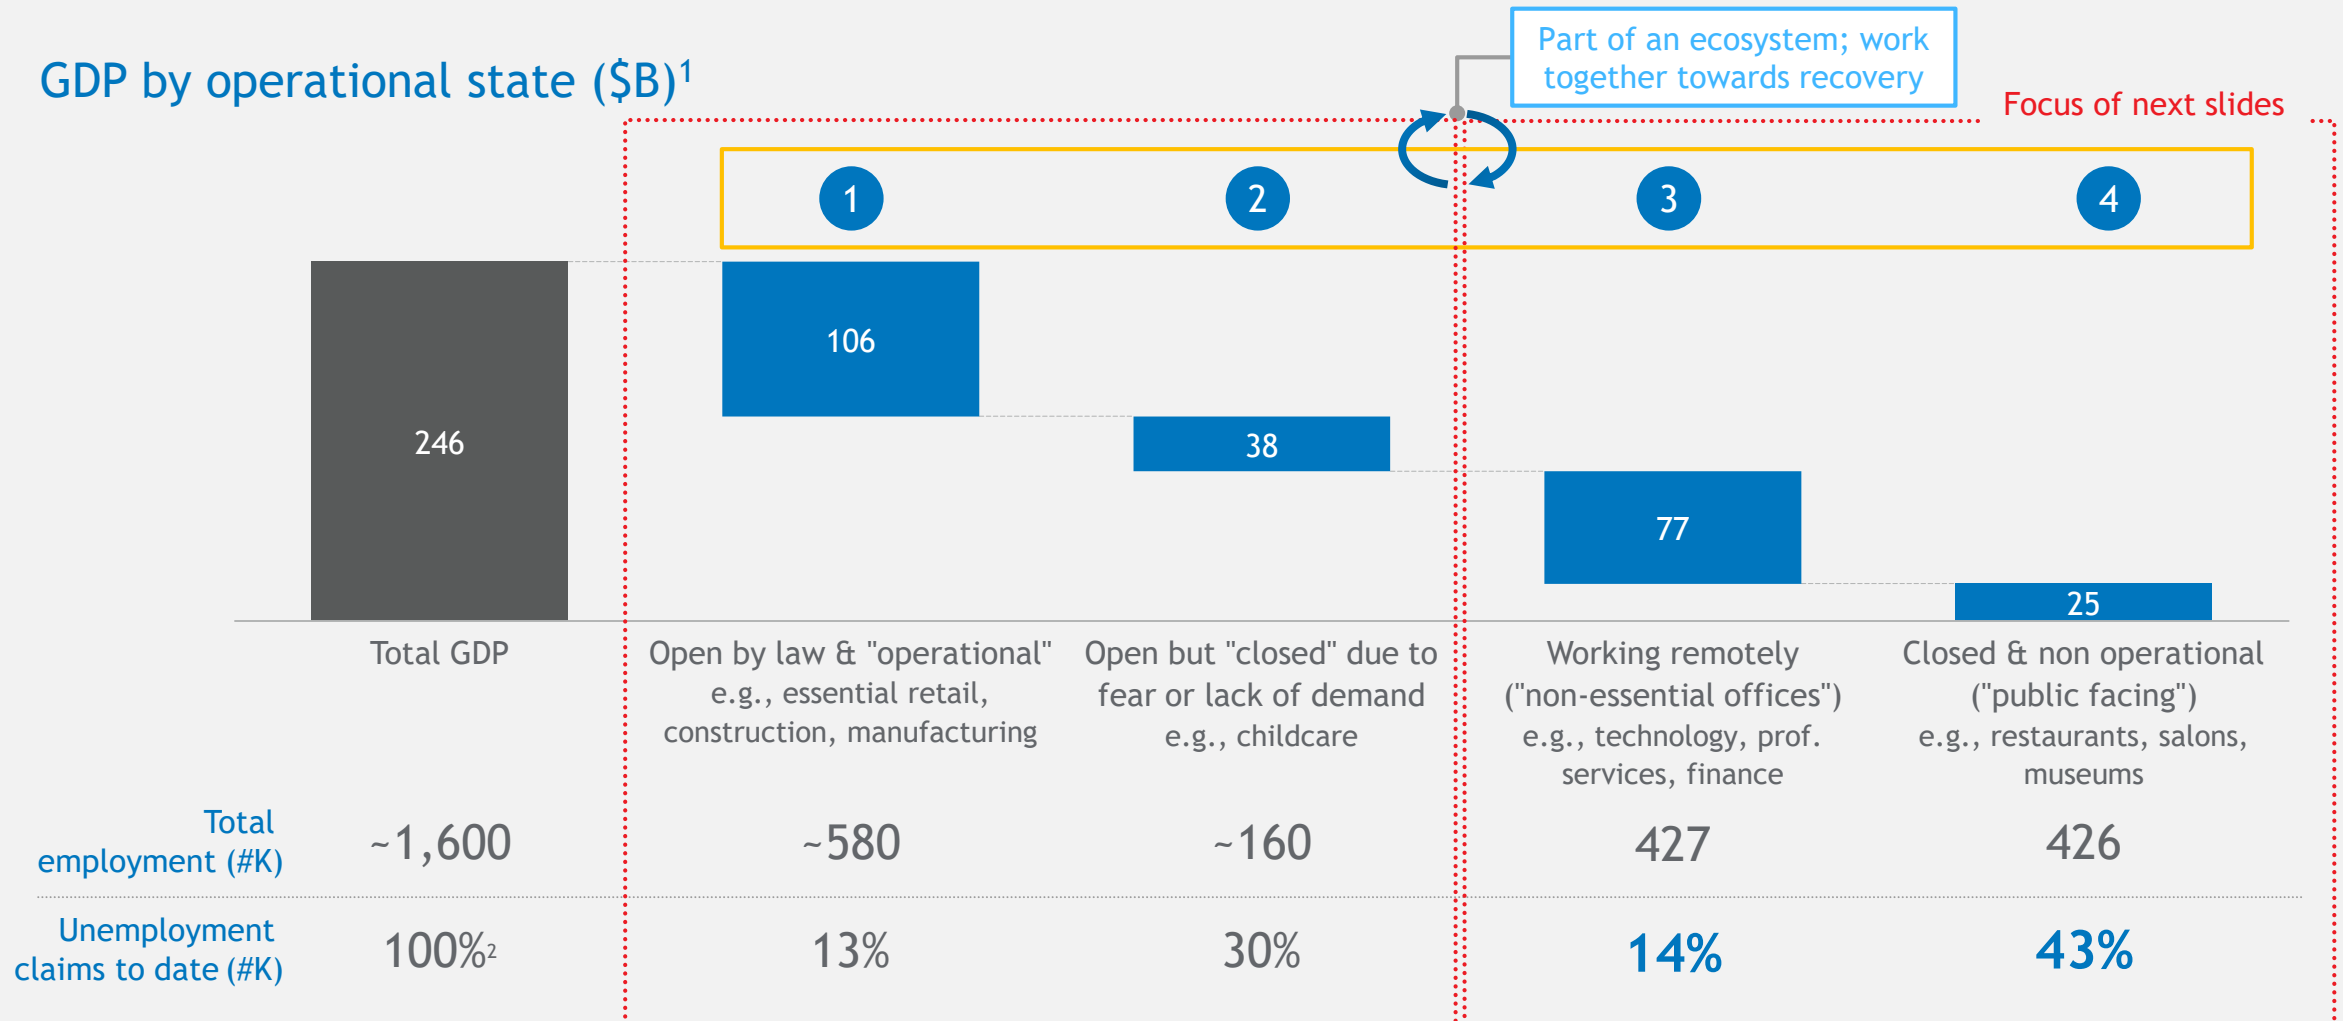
GDP by operational state ($B)$^1$

Part of an ecosystem; work together towards recovery

Focus of next slides

1
2
3
4

246
106
38
77
25

Total GDP

Open by law & "operational" e.g., essential retail, construction, manufacturing

Open but "closed" due to fear or lack of demand e.g., childcare

Working remotely ("non-essential offices") e.g., technology, prof. services, finance

Closed & non operational ("public facing") e.g., restaurants, salons, museums

| Total employment (#K) | ~1,600 | ~580 | ~160 | 427 | 426 |
|---|---|---|---|---|---|
| Unemployment claims to date (#K) | 100%$^2$ | 13% | 30% | 14% | 43% |